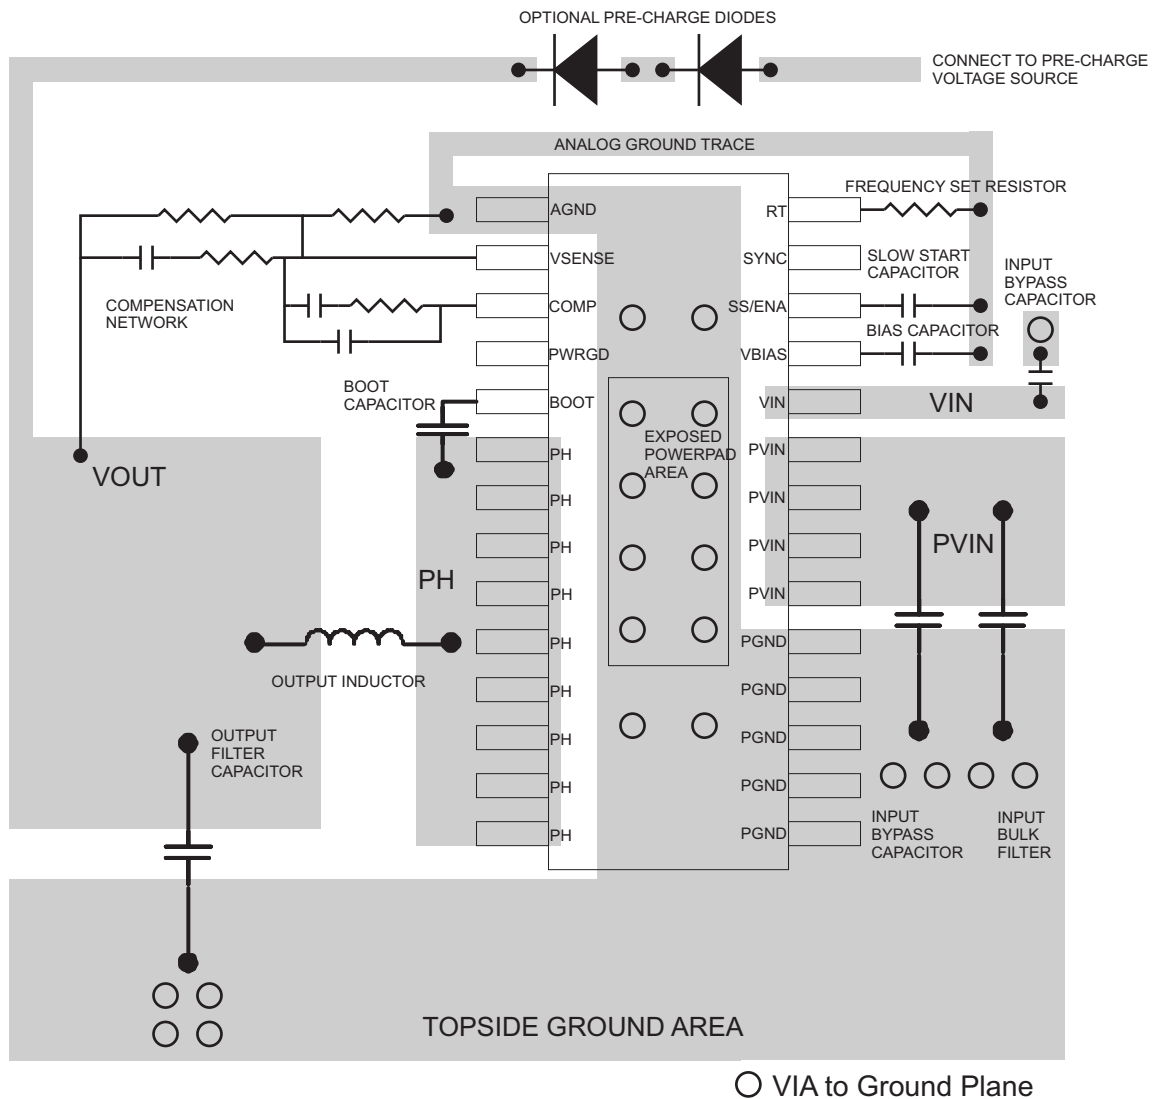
OPTIONAL PRE-CHARGE DIODES

CONNECT TO PRE-CHARGE VOLTAGE SOURCE

ANALOG GROUND TRACE

FREQUENCY SET RESISTOR

AGND

VSENSE

COMP

PWRGD

BOOT

PH

PH

PH

PH

PH

PH

PH

PH

PH

RT

SYNC

SS/ENA

VBIAS

VIN

PVIN

PVIN

PVIN

PVIN

PGND

PGND

PGND

PGND

PGND

SLOW START CAPACITOR

BIAS CAPACITOR

INPUT BYPASS CAPACITOR

VIN

COMPENSATION NETWORK

BOOT CAPACITOR

EXPOSED POWERPAD AREA

VOUT

PH

PVIN

OUTPUT INDUCTOR

OUTPUT FILTER CAPACITOR

INPUT BYPASS CAPACITOR

INPUT BULK FILTER

TOPSIDE GROUND AREA

VIA to Ground Plane